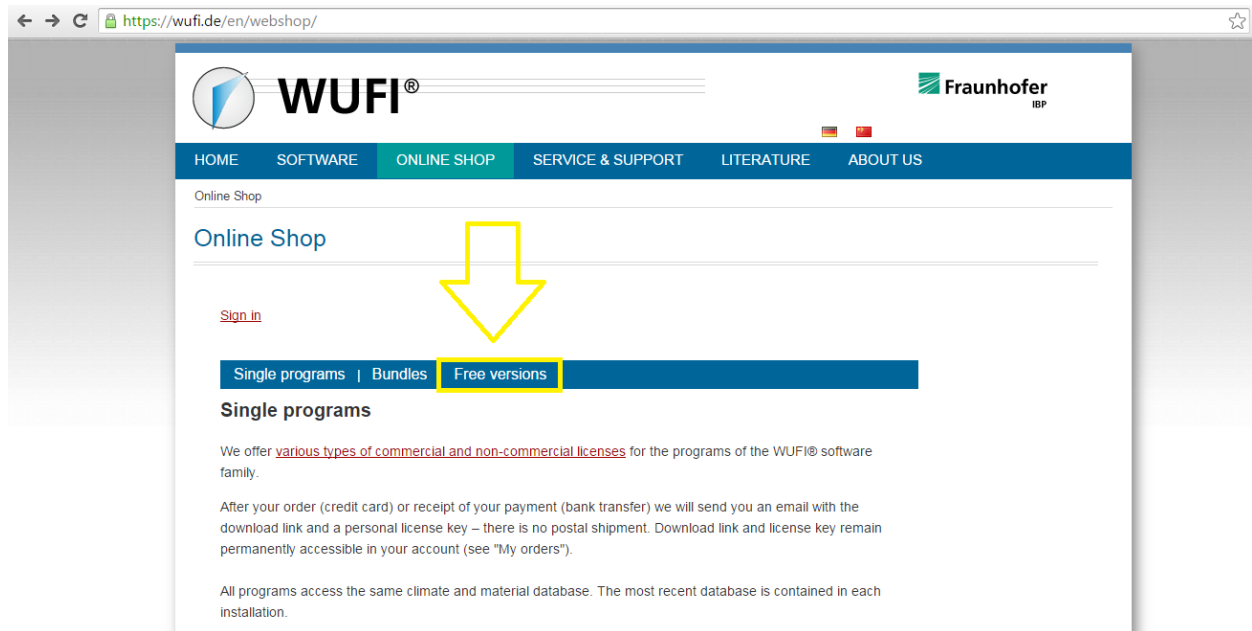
https://wufi.de/en/webshop/

WUFI®

Fraunhofer
IBP

HOME SOFTWARE ONLINE SHOP SERVICE & SUPPORT LITERATURE ABOUT US

Online Shop

Online Shop

Sign in

Single programs | Bundles Free versions

Single programs

We offer various types of commercial and non-commercial licenses for the programs of the WUFI® software family.

After your order (credit card) or receipt of your payment (bank transfer) we will send you an email with the download link and a personal license key – there is no postal shipment. Download link and license key remain permanently accessible in your account (see "My orders").

All programs access the same climate and material database. The most recent database is contained in each installation.